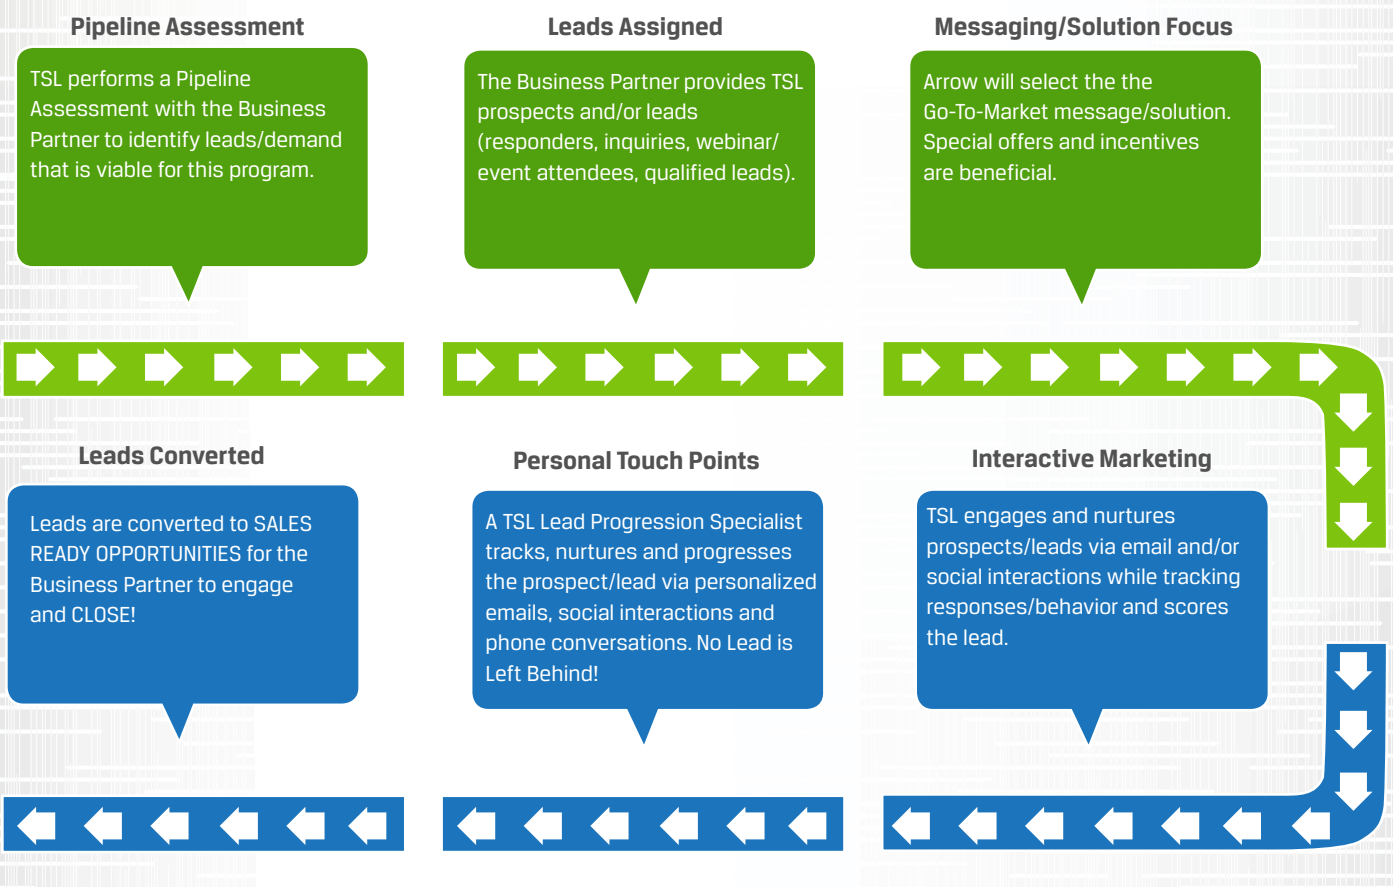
Pipeline Assessment

TSL performs a Pipeline Assessment with the Business Partner to identify leads/demand that is viable for this program.

Leads Assigned

The Business Partner provides TSL prospects and/or leads (responders, inquiries, webinar/ event attendees, qualified leads).

Messaging/Solution Focus

Arrow will select the the Go-To-Market message/solution. Special offers and incentives are beneficial.

Leads Converted

Leads are converted to SALES READY OPPORTUNITIES for the Business Partner to engage and CLOSE!

Personal Touch Points

A TSL Lead Progression Specialist tracks, nurtures and progresses the prospect/lead via personalized emails, social interactions and phone conversations. No Lead is Left Behind!

Interactive Marketing

TSL engages and nurtures prospects/leads via email and/or social interactions while tracking responses/behavior and scores the lead.